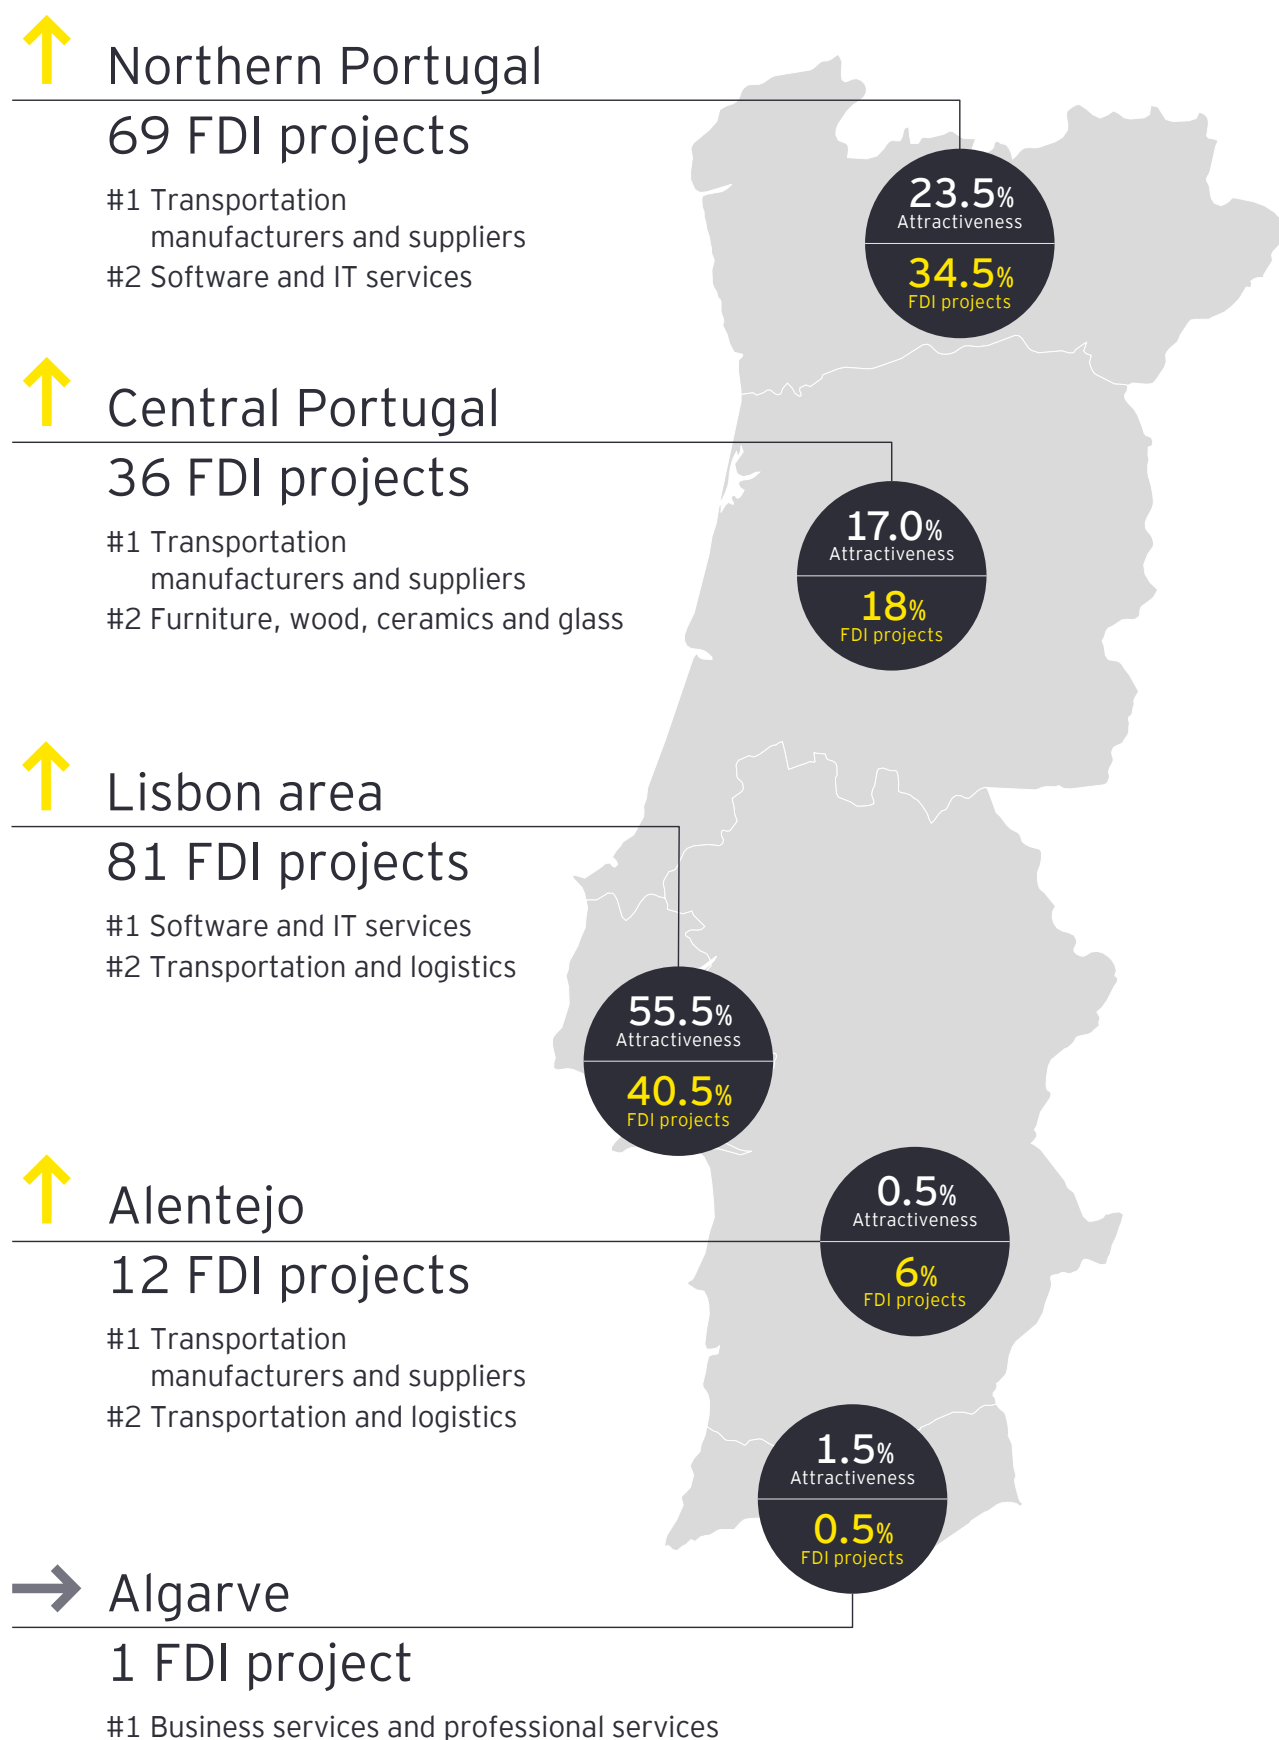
Northern Portugal
69 FDI projects
#1 Transportation manufacturers and suppliers
#2 Software and IT services

23.5%
Attractiveness
34.5%
FDI projects

Central Portugal
36 FDI projects
#1 Transportation manufacturers and suppliers
#2 Furniture, wood, ceramics and glass

17.0%
Attractiveness
18%
FDI projects

Lisbon area
81 FDI projects
#1 Software and IT services
#2 Transportation and logistics

55.5%
Attractiveness
40.5%
FDI projects

Alentejo
12 FDI projects
#1 Transportation manufacturers and suppliers
#2 Transportation and logistics

0.5%
Attractiveness
6%
FDI projects

1.5%
Attractiveness
0.5%
FDI projects

Algarve
1 FDI project
#1 Business services and professional services